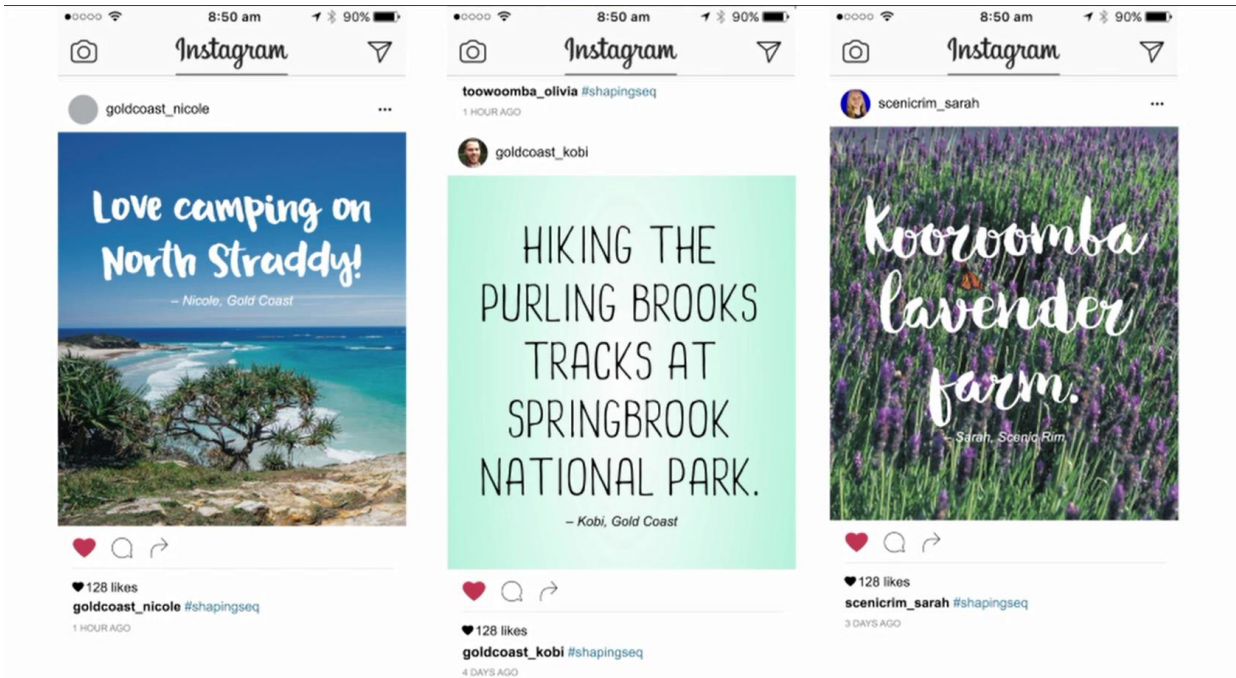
8:50 am 90%

Instagram

goldcoast_nicole ···

Love camping on North Straddy!

– Nicole, Gold Coast

♥ 128 likes
goldcoast_nicole #shapingseq
1 HOUR AGO

8:50 am 90%

Instagram

toowoomba_olivia #shapingseq
1 HOUR AGO

goldcoast_kobi

HIKING THE PURLING BROOKS TRACKS AT SPRINGBROOK NATIONAL PARK.

– Kobi, Gold Coast

♥ 128 likes
goldcoast_kobi #shapingseq
4 DAYS AGO

8:50 am 90%

Instagram

scenicrim_sarah ···

Kooroomba lavender farm.

– Sarah, Scenic Rim

♥ 128 likes
scenicrim_sarah #shapingseq
3 DAYS AGO